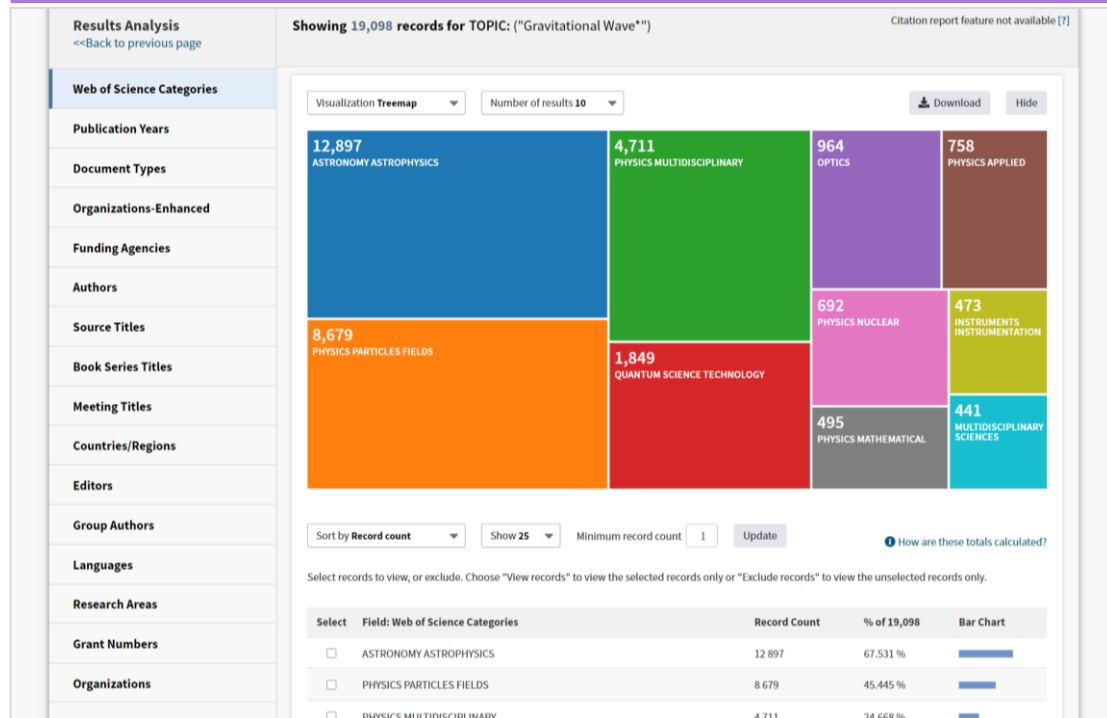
Results Analysis
<<Back to previous page

Showing 19,098 records for TOPIC: ("Gravitational Wave*")

Citation report feature not available [?]

Web of Science Categories
Publication Years
Document Types
Organizations-Enhanced
Funding Agencies
Authors
Source Titles
Book Series Titles
Meeting Titles
Countries/Regions
Editors
Group Authors
Languages
Research Areas
Grant Numbers
Organizations

Visualization Treemap
Number of results 10
Download
Hide

12,897
ASTRONOMY ASTROPHYSICS

4,711
PHYSICS MULTIDISCIPLINARY

964
OPTICS

758
PHYSICS APPLIED

8,679
PHYSICS PARTICLES FIELDS

1,849
QUANTUM SCIENCE TECHNOLOGY

692
PHYSICS NUCLEAR

473
INSTRUMENTS INSTRUMENTATION

495
PHYSICS MATHEMATICAL

441
MULTIDISCIPLINARY SCIENCES

Sort by Record count
Show 25
Minimum record count 1
Update
How are these totals calculated?

Select records to view, or exclude. Choose "View records" to view the selected records only or "Exclude records" to view the unselected records only.

| Select | Field: Web of Science Categories | Record Count | % of 19,098 | Bar Chart |
|---|---|---|---|---|
| ☐ | ASTRONOMY ASTROPHYSICS | 12 897 | 67.531 % | |
| ☐ | PHYSICS PARTICLES FIELDS | 8 679 | 45.445 % | |
| ☐ | PHYSICS MULTIDISCIPLINARY | 4 711 | 24.668 % | |